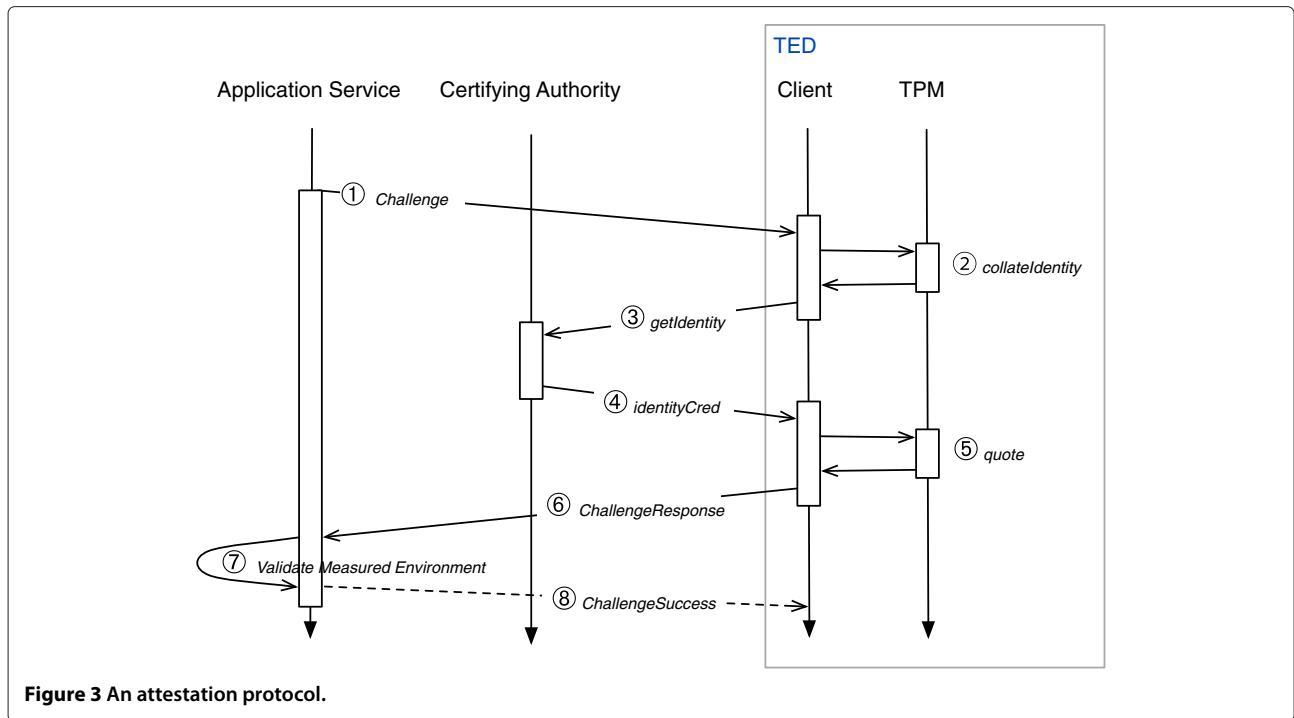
TED

Application Service

Certifying Authority

Client

TPM

① Challenge

② collateIdentity

③ getIdentity

④ identityCred

⑤ quote

⑥ ChallengeResponse

⑦ Validate Measured Environment

⑧ ChallengeSuccess

**Figure 3 An attestation protocol.**